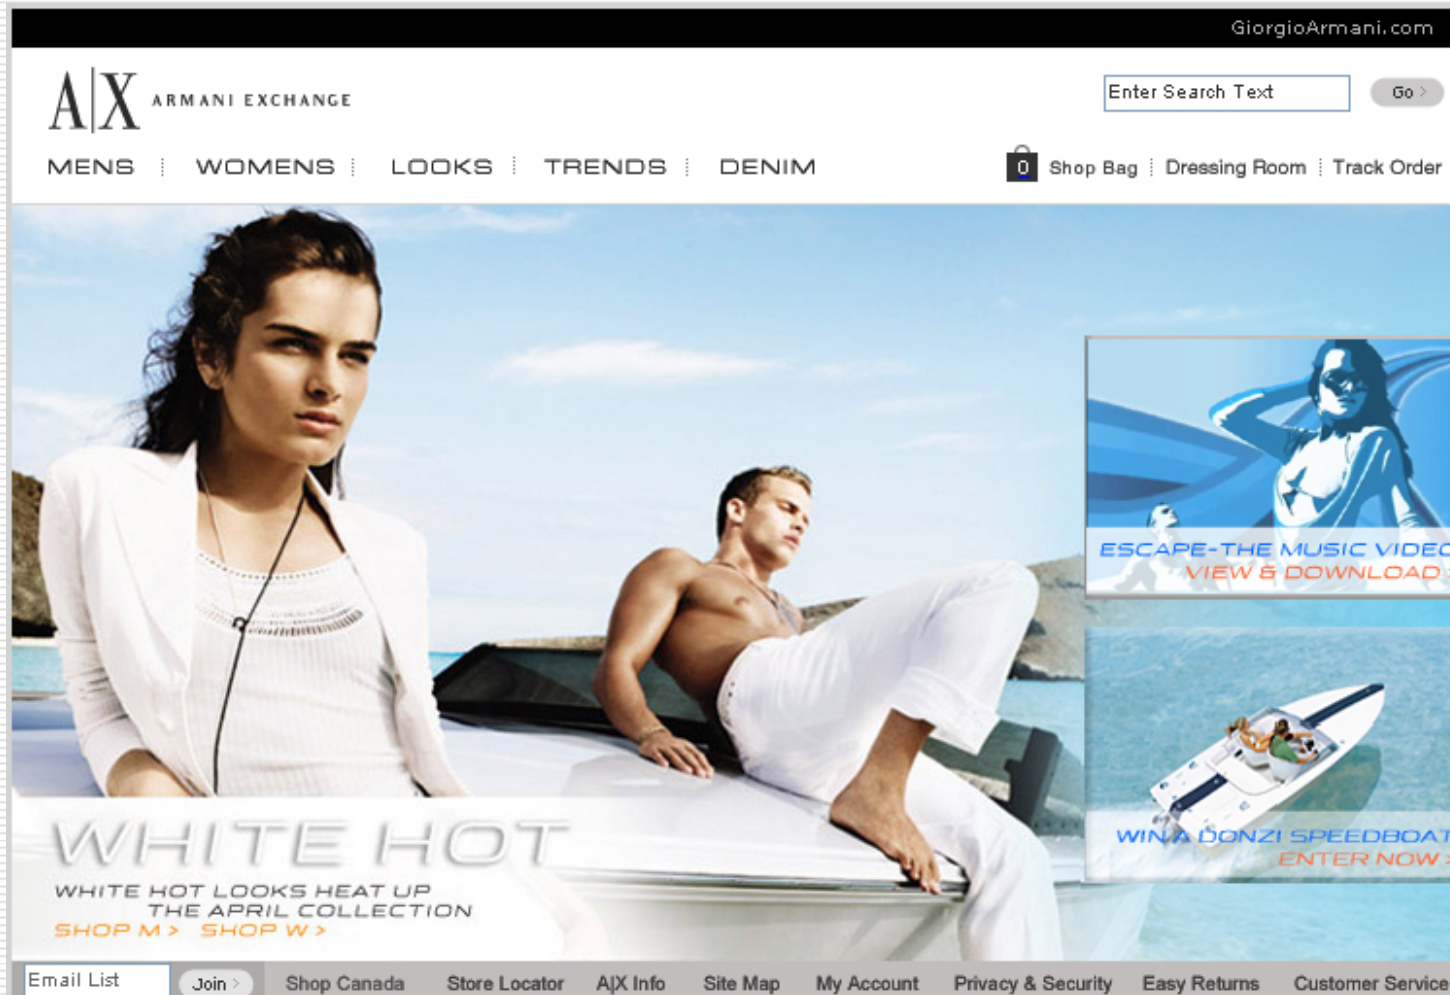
GiorgioArmani.com

A|X ARMANI EXCHANGE

Enter Search Text

Go >

MENS | WOMENS | LOOKS | TRENDS | DENIM

0 Shop Bag | Dressing Room | Track Order

ESCAPE-THE MUSIC VIDE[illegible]
VIEW & DOWNLOAD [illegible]

WIN A DONZI SPEEDBOA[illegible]
ENTER NOW >

WHITE HOT
WHITE HOT LOOKS HEAT UP
THE APRIL COLLECTION
SHOP M > SHOP W >

Email List

Join >

Shop Canada | Store Locator | A|X Info | Site Map | My Account | Privacy & Security | Easy Returns | Customer Service